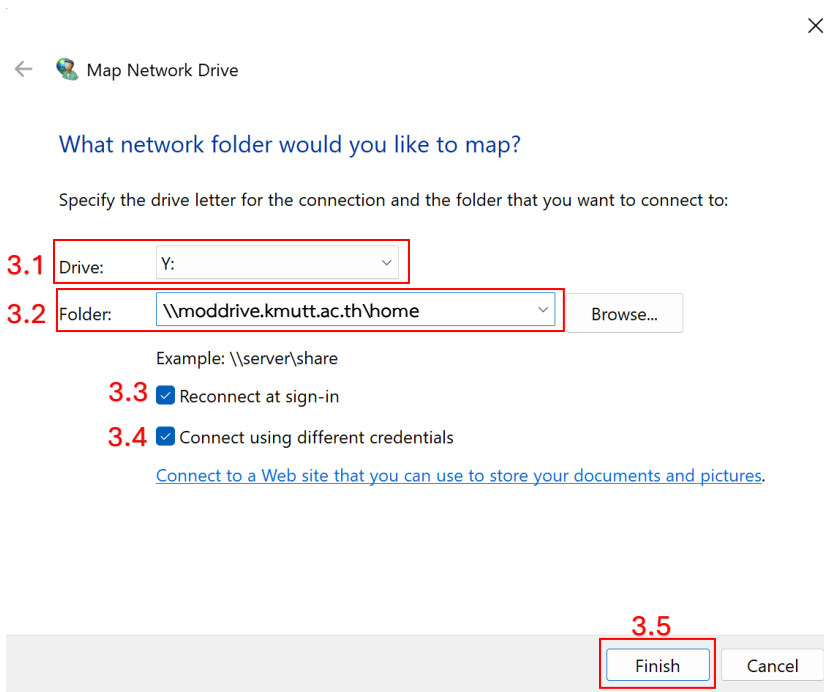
Map Network Drive

What network folder would you like to map?

Specify the drive letter for the connection and the folder that you want to connect to:

3.1 Drive: Y:

3.2 Folder: \\moddrive.kmutt.ac.th\home Browse...

Example: \\server\share

3.3 Reconnect at sign-in

3.4 Connect using different credentials

Connect to a Web site that you can use to store your documents and pictures.

3.5

Finish Cancel